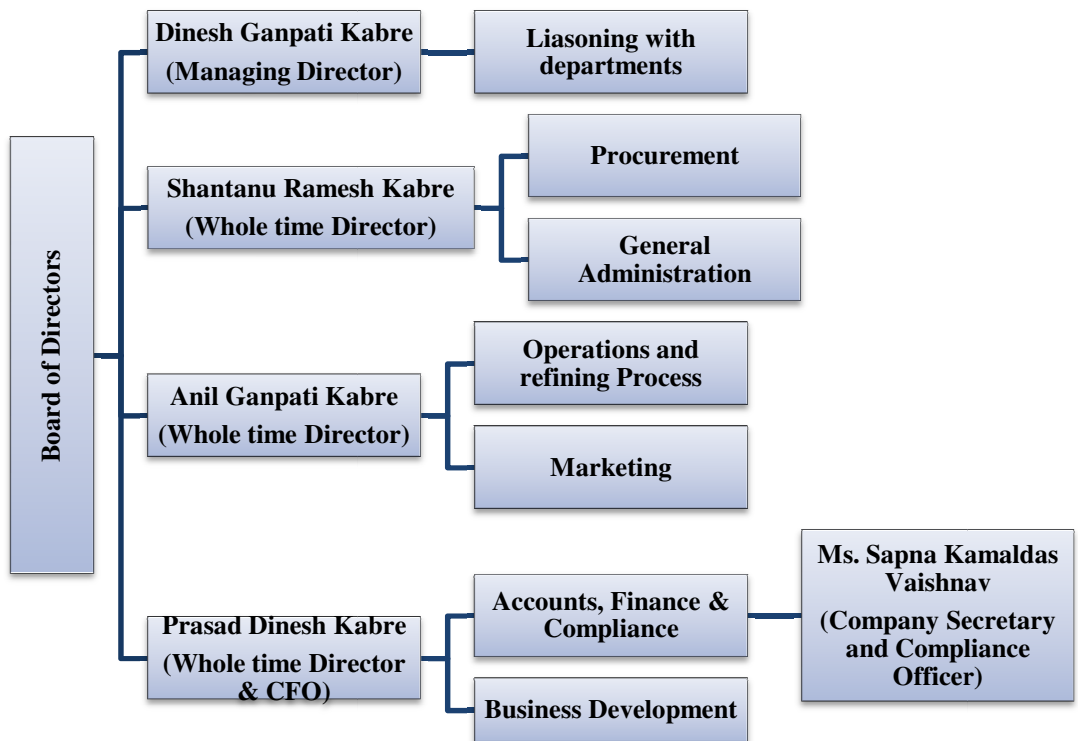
Board of Directors

Dinesh Ganpati Kabre (Managing Director)

Liasoning with departments

Shantanu Ramesh Kabre (Whole time Director)

Procurement

General Administration

Anil Ganpati Kabre (Whole time Director)

Operations and refining Process

Marketing

Prasad Dinesh Kabre (Whole time Director & CFO)

Accounts, Finance & Compliance

Ms. Sapna Kamaldas Vaishnav (Company Secretary and Compliance Officer)

Business Development